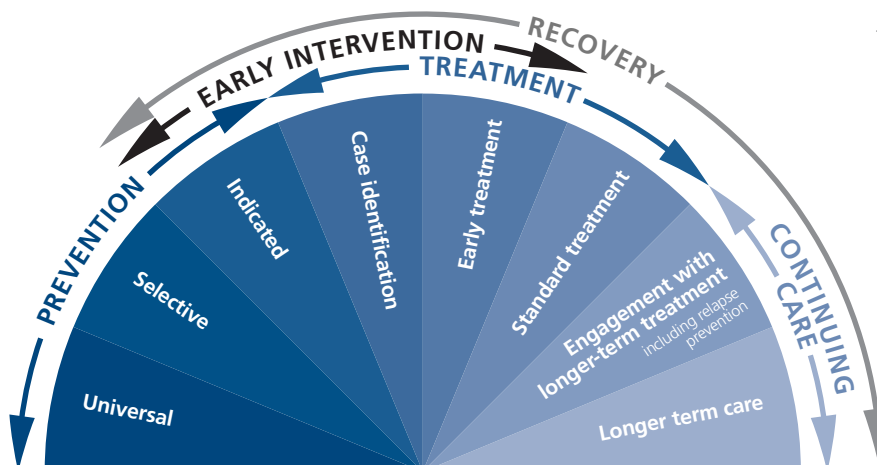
RECOVERY
EARLY INTERVENTION
TREATMENT
PREVENTION
CONTINUING CARE

Universal
Selective
Indicated
Case identification
Early treatment
Standard treatment
Engagement with longer-term treatment including relapse prevention
Longer term care